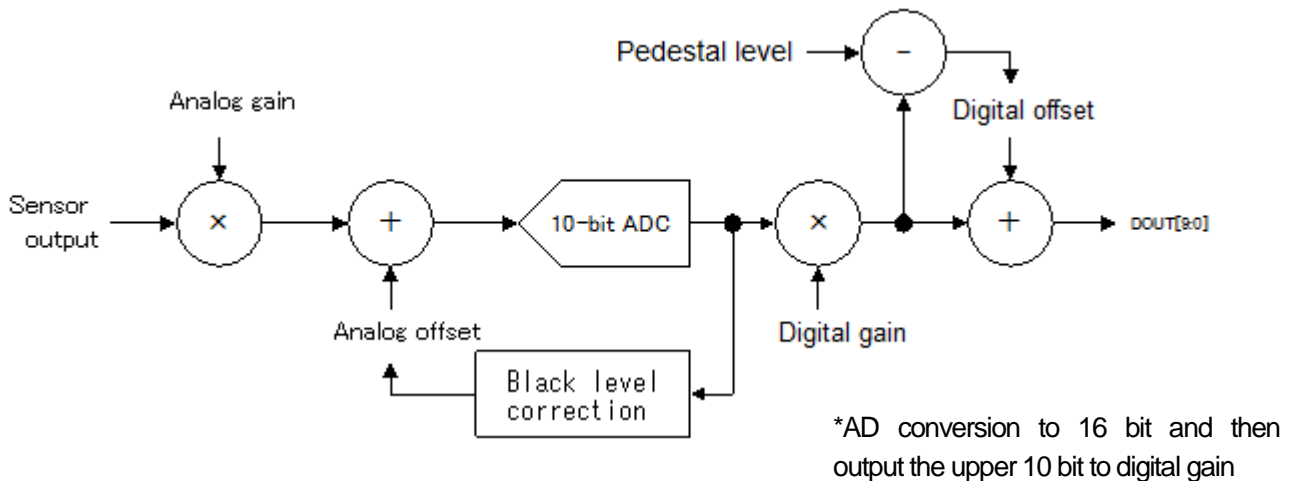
Pedestal level

-

Analog gain

Digital offset

Sensor output

×

+

10-bit ADC

×

+

DOUT[9:0]

Analog offset

Digital gain

Black level correction

*AD conversion to 16 bit and then output the upper 10 bit to digital gain